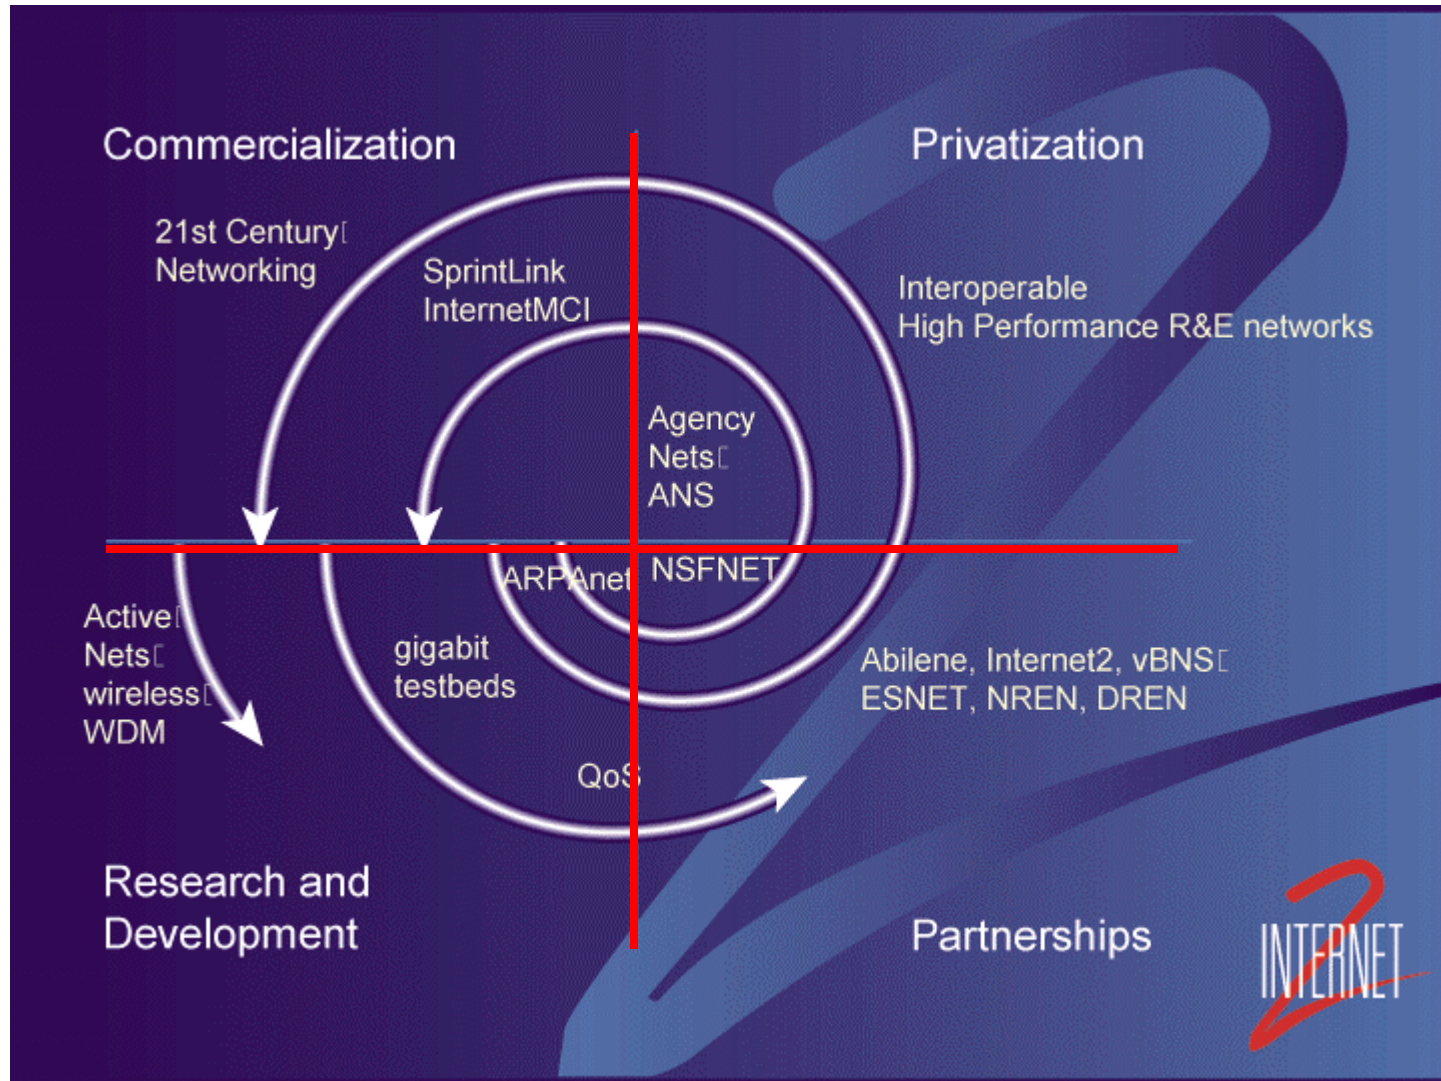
Commercialization

Privatization

21st Century
Networking

SprintLink
InternetMCI

Interoperable
High Performance R&E networks

Agency
Nets
ANS

ARPAnet

NSFNET

Active
Nets
wireless
WDM

gigabit
testbeds

Abilene, Internet2, vBNS
ESNET, NREN, DREN

QoS

Research and
Development

Partnerships

INTERNET 2